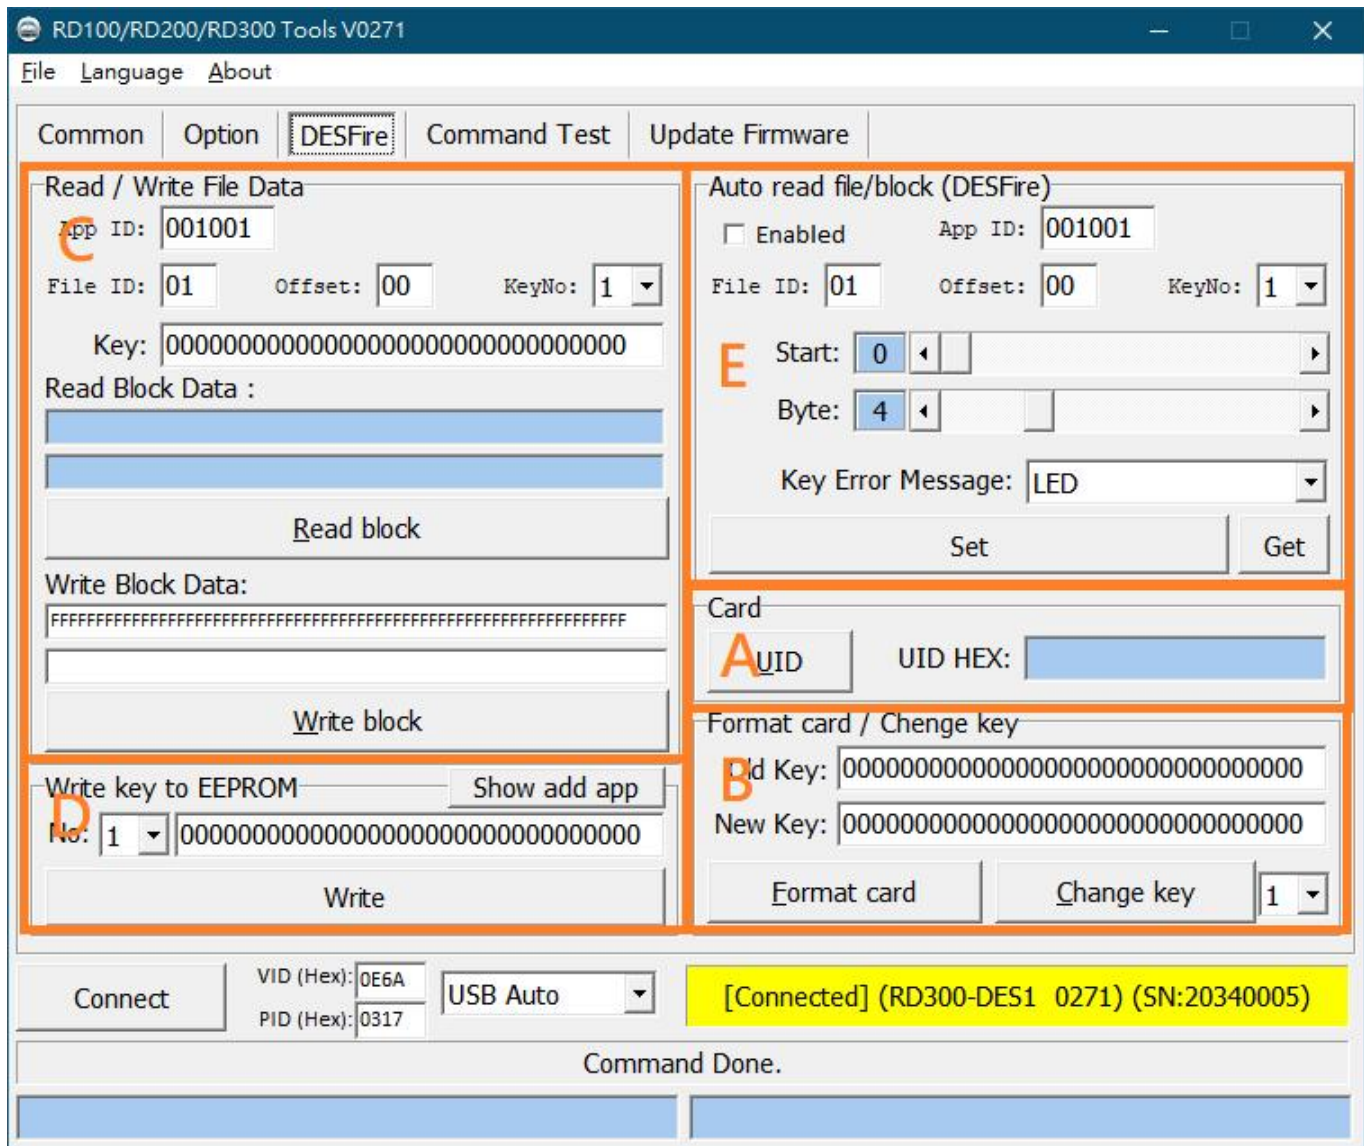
RD100/RD200/RD300 Tools V0271

File Language About

Common Option DESFire Command Test Update Firmware

Read / Write File Data
C
App ID: 001001
File ID: 01 Offset: 00 KeyNo: 1
Key: 00000000000000000000000000000000
Read Block Data :
Read block
Write Block Data:
FFFFFFFFFFFFFFFFFFFFFFFFFFFFFFFFFFFFFFFFFFFFFFFFFFFFFFFFFFFFFFFF
Write block

Write key to EEPROM Show add app
D
No: 1 00000000000000000000000000000000
Write

Auto read file/block (DESFire)
Enabled App ID: 001001
File ID: 01 Offset: 00 KeyNo: 1
E
Start: 0
Byte: 4
Key Error Message: LED
Set Get

Card
A
UID UID HEX:

Format card / Chenge key
B
Old Key: 00000000000000000000000000000000
New Key: 00000000000000000000000000000000
Format card Change key 1

Connect VID (Hex): 0E6A PID (Hex): 0317 USB Auto [Connected] (RD300-DES1 0271) (SN:20340005)

Command Done.